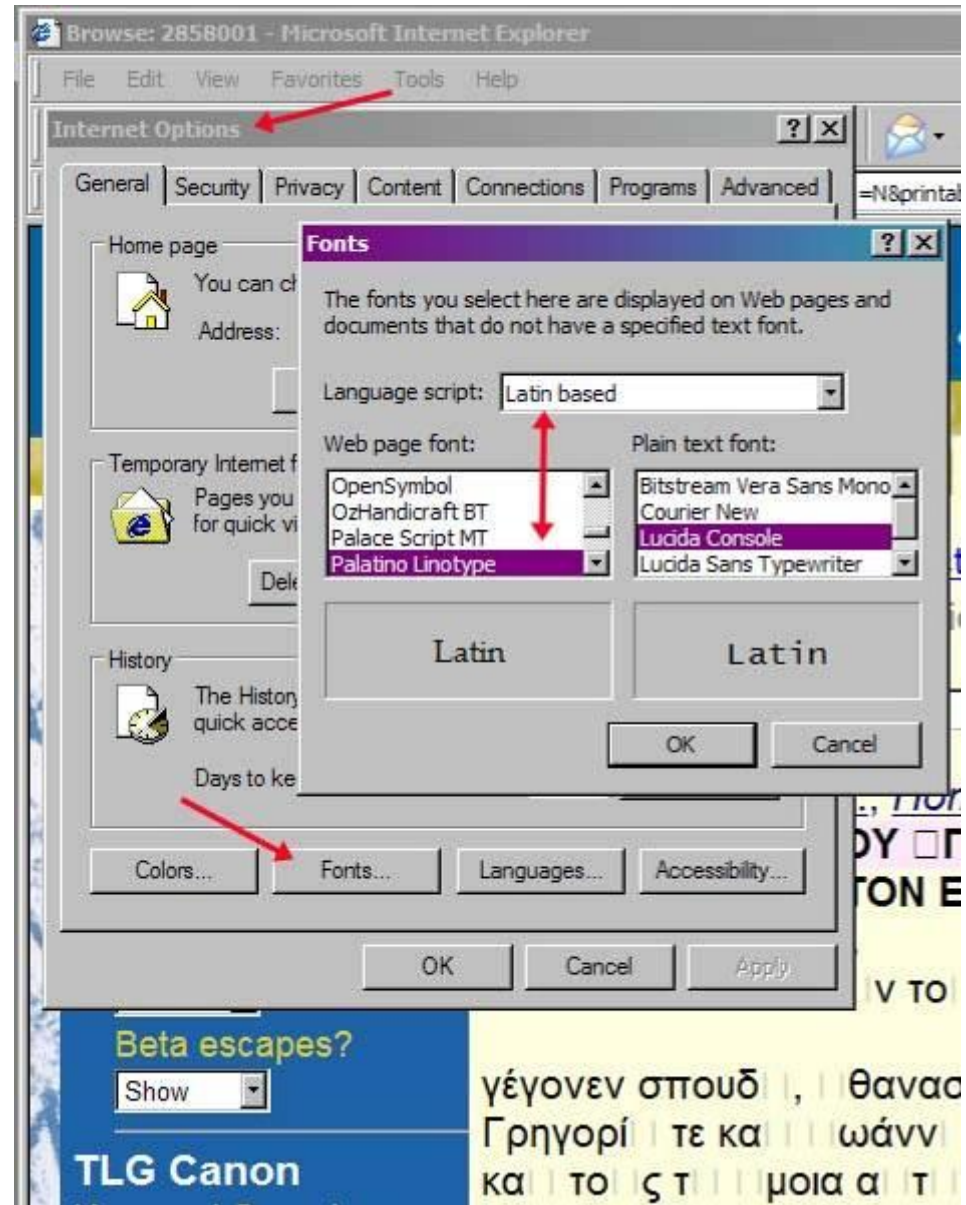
Browse: 2858001 - Microsoft Internet Explorer

File Edit View Favorites Tools Help

Internet Options

General Security Privacy Content Connections Programs Advanced

=N&printab

Home page

You can ch

Address:

Temporary Internet f

Pages you for quick vi

Dele

History

The History quick acce

Days to ke

Fonts

The fonts you select here are displayed on Web pages and documents that do not have a specified text font.

Language script: Latin based

Web page font:

OpenSymbol
OzHandicraft BT
Palace Script MT
Palatino Linotype

Plain text font:

Bitstream Vera Sans Mono
Courier New
Lucida Console
Lucida Sans Typewriter

Latin

Latin

OK Cancel

Colors... Fonts... Languages... Accessibility...

OK Cancel Apply

., Hon
ΟΥ □Γ
ΤΟΝ Ε

ν το

Beta escapes?

Show

TLG Canon

γέγονεν σπουδ , θανασ
Γρηγορί τε κα ωάνν
κα το ς τ μοια α τ